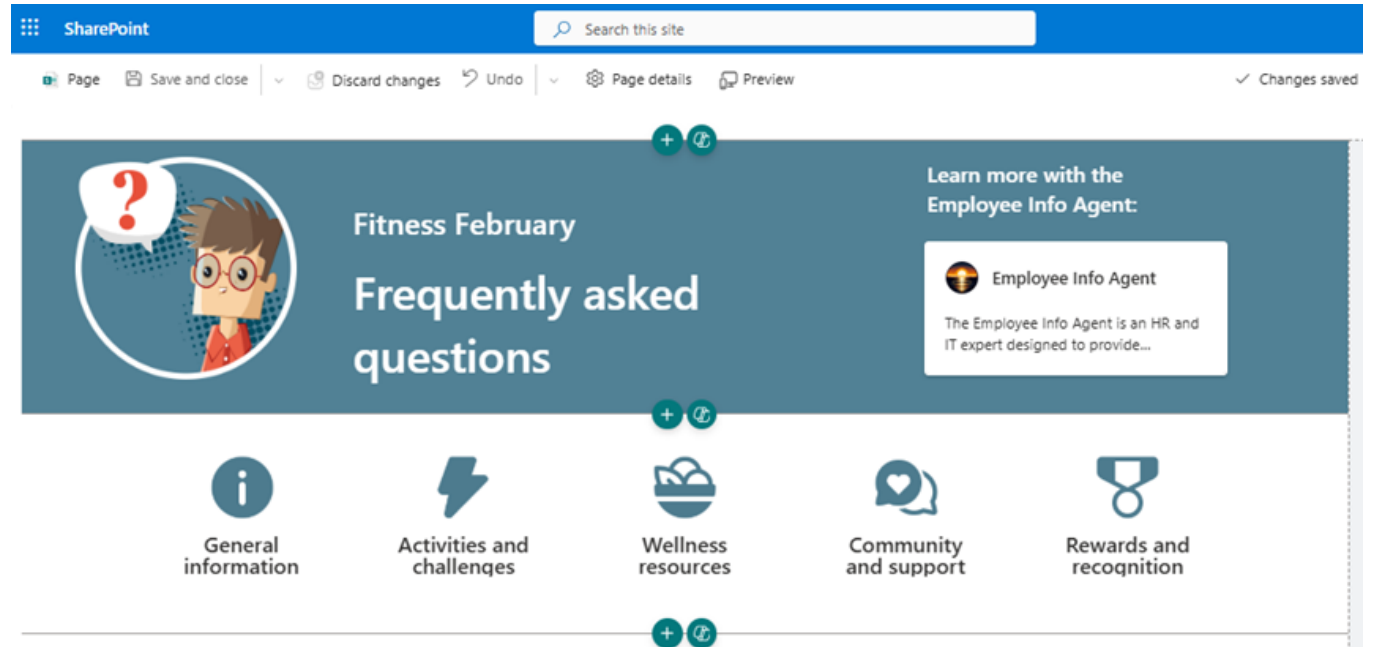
SharePoint

Search this site

Page Save and close Discard changes Undo Page details Preview ✓ Changes saved

?

Fitness February

Frequently asked questions

Learn more with the Employee Info Agent:

Employee Info Agent

The Employee Info Agent is an HR and IT expert designed to provide...

General information

Activities and challenges

Wellness resources

Community and support

Rewards and recognition